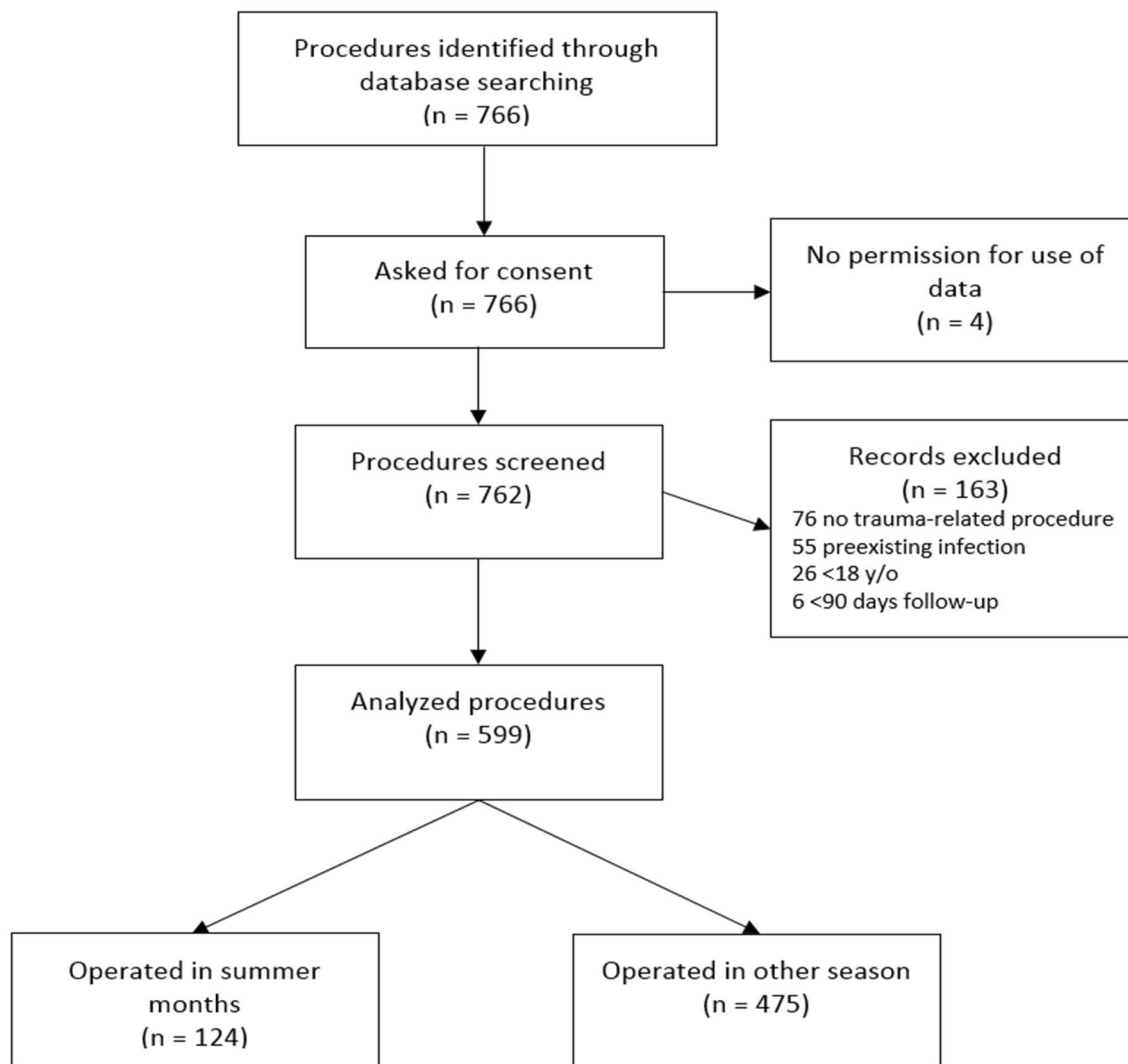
Procedures identified through database searching
(n = 766)

Asked for consent
(n = 766)

No permission for use of data
(n = 4)

Procedures screened
(n = 762)

Records excluded
(n = 163)
76 no trauma-related procedure
55 preexisting infection
26 <18 y/o
6 <90 days follow-up

Analyzed procedures
(n = 599)

Operated in summer months
(n = 124)

Operated in other season
(n = 475)